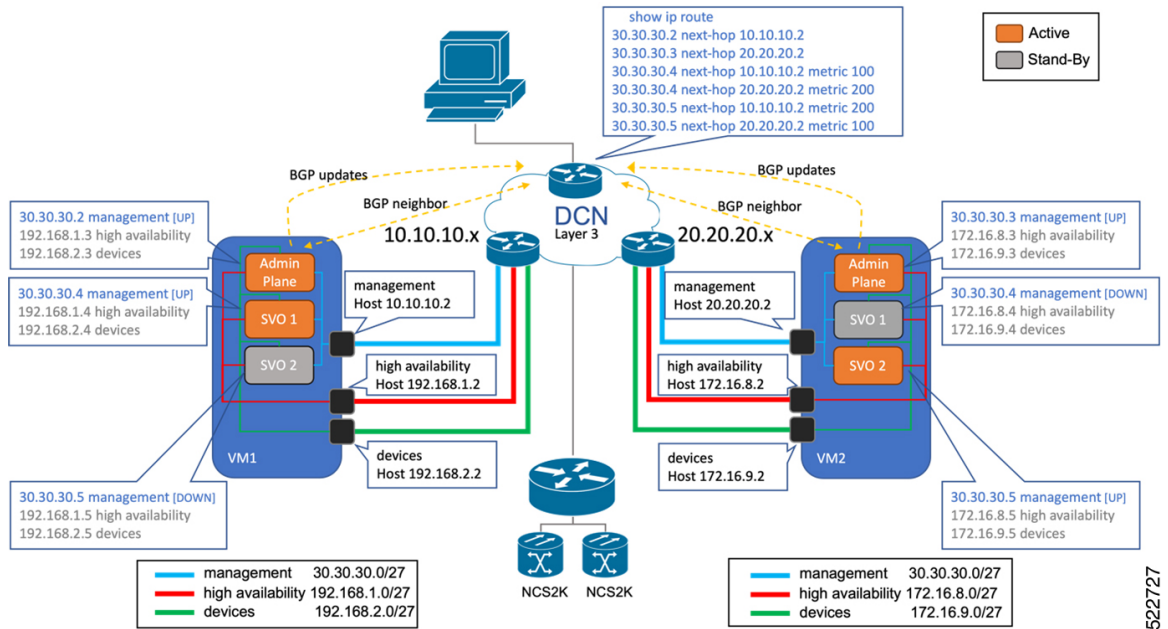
show ip route
30.30.30.2 next-hop 10.10.10.2
30.30.30.3 next-hop 20.20.20.2
30.30.30.4 next-hop 10.10.10.2 metric 100
30.30.30.4 next-hop 20.20.20.2 metric 200
30.30.30.5 next-hop 10.10.10.2 metric 200
30.30.30.5 next-hop 20.20.20.2 metric 100

Active
Stand-By

BGP updates
BGP updates
BGP neighbor
BGP neighbor
DCN
Layer 3
10.10.10.x
20.20.20.x

30.30.30.2 management [UP]
192.168.1.3 high availability
192.168.2.3 devices

30.30.30.4 management [UP]
192.168.1.4 high availability
192.168.2.4 devices

Admin Plane
SVO 1
SVO 2
VM1

management
Host 10.10.10.2

high availability
Host 192.168.1.2

devices
Host 192.168.2.2

30.30.30.5 management [DOWN]
192.168.1.5 high availability
192.168.2.5 devices

30.30.30.3 management [UP]
172.16.8.3 high availability
172.16.9.3 devices

30.30.30.4 management [DOWN]
172.16.8.4 high availability
172.16.9.4 devices

Admin Plane
SVO 1
SVO 2
VM2

management
Host 20.20.20.2

high availability
Host 172.16.8.2

devices
Host 172.16.9.2

30.30.30.5 management [UP]
172.16.8.5 high availability
172.16.9.5 devices

NCS2K
NCS2K

| | | |
|---|---|---|
| | management | 30.30.30.0/27 |
| | high availability | 192.168.1.0/27 |
| | devices | 192.168.2.0/27 |

| | | |
|---|---|---|
| | management | 30.30.30.0/27 |
| | high availability | 172.16.8.0/27 |
| | devices | 172.16.9.0/27 |

522727